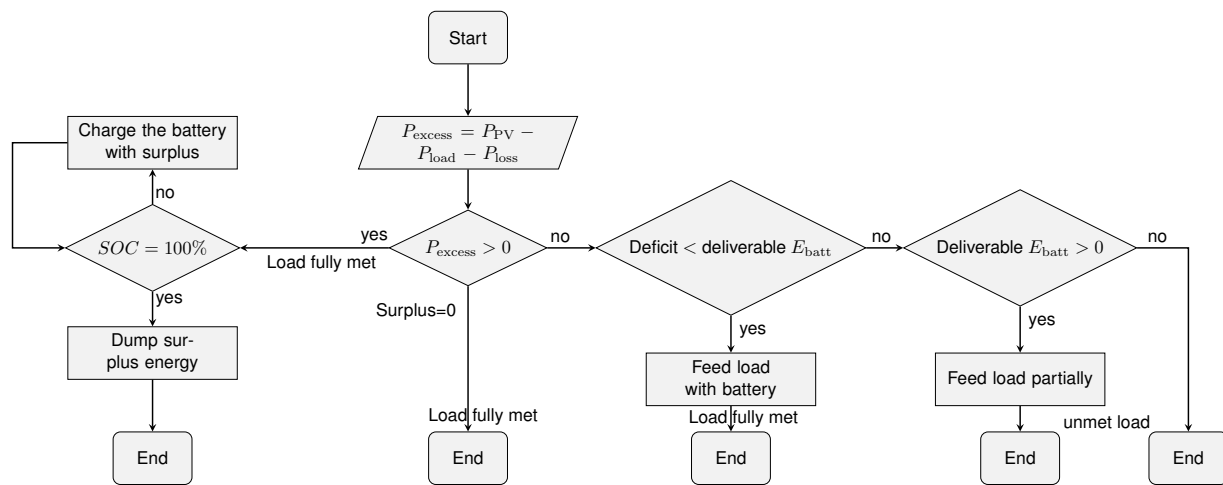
Start

$P_{\text{excess}} = P_{\text{PV}} - P_{\text{load}} - P_{\text{loss}}$

Charge the battery with surplus

no

$SOC = 100\%$

yes

Load fully met

$P_{\text{excess}} > 0$

no

Deficit $<$ deliverable $E_{\text{batt}}$

no

Deliverable $E_{\text{batt}} > 0$

no

yes

Surplus=0

yes

yes

Dump surplus energy

Feed load with battery

Feed load partially

Load fully met

Load fully met

unmet load

End

End

End

End

End